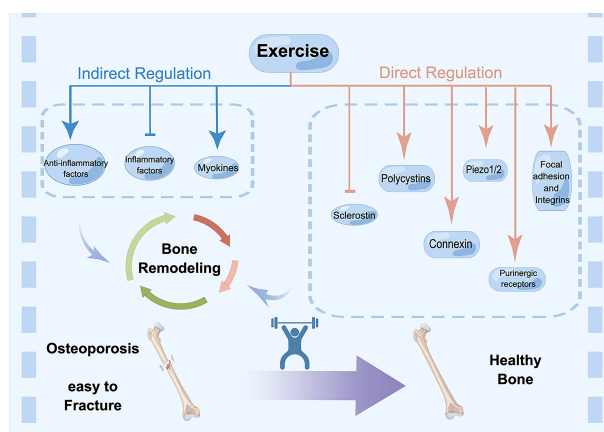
Exercise

Indirect Regulation

Direct Regulation

Anti-inflammatory factors

Inflammatory factors

Myokines

Sclerostin

Polycystins

Connexin

Piezo1/2

Purinergic receptors

Focal adhesion and Integrins

Bone Remodeling

Osteoporosis

easy to Fracture

Healthy Bone